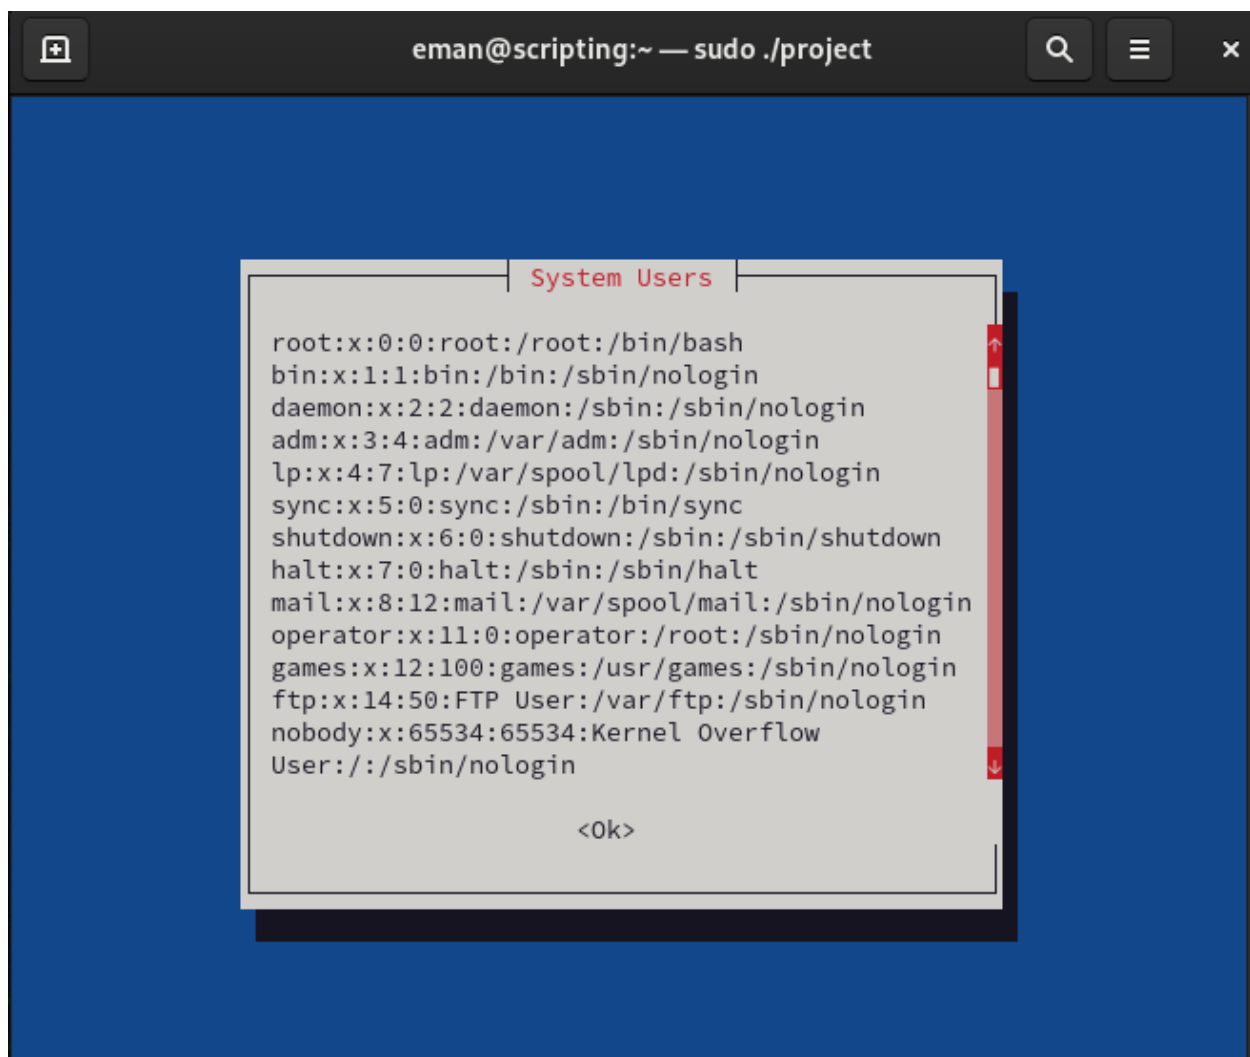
eman@scripting:~ — sudo ./project

System Users

root:x:0:0:root:/root:/bin/bash
bin:x:1:1:bin:/bin:/sbin/nologin
daemon:x:2:2:daemon:/sbin:/sbin/nologin
adm:x:3:4:adm:/var/adm:/sbin/nologin
lp:x:4:7:lp:/var/spool/lpd:/sbin/nologin
sync:x:5:0:sync:/sbin:/bin/sync
shutdown:x:6:0:shutdown:/sbin:/sbin/shutdown
halt:x:7:0:halt:/sbin:/sbin/halt
mail:x:8:12:mail:/var/spool/mail:/sbin/nologin
operator:x:11:0:operator:/root:/sbin/nologin
games:x:12:100:games:/usr/games:/sbin/nologin
ftp:x:14:50:FTP User:/var/ftp:/sbin/nologin
nobody:x:65534:65534:Kernel Overflow User:/:/sbin/nologin

<Ok>